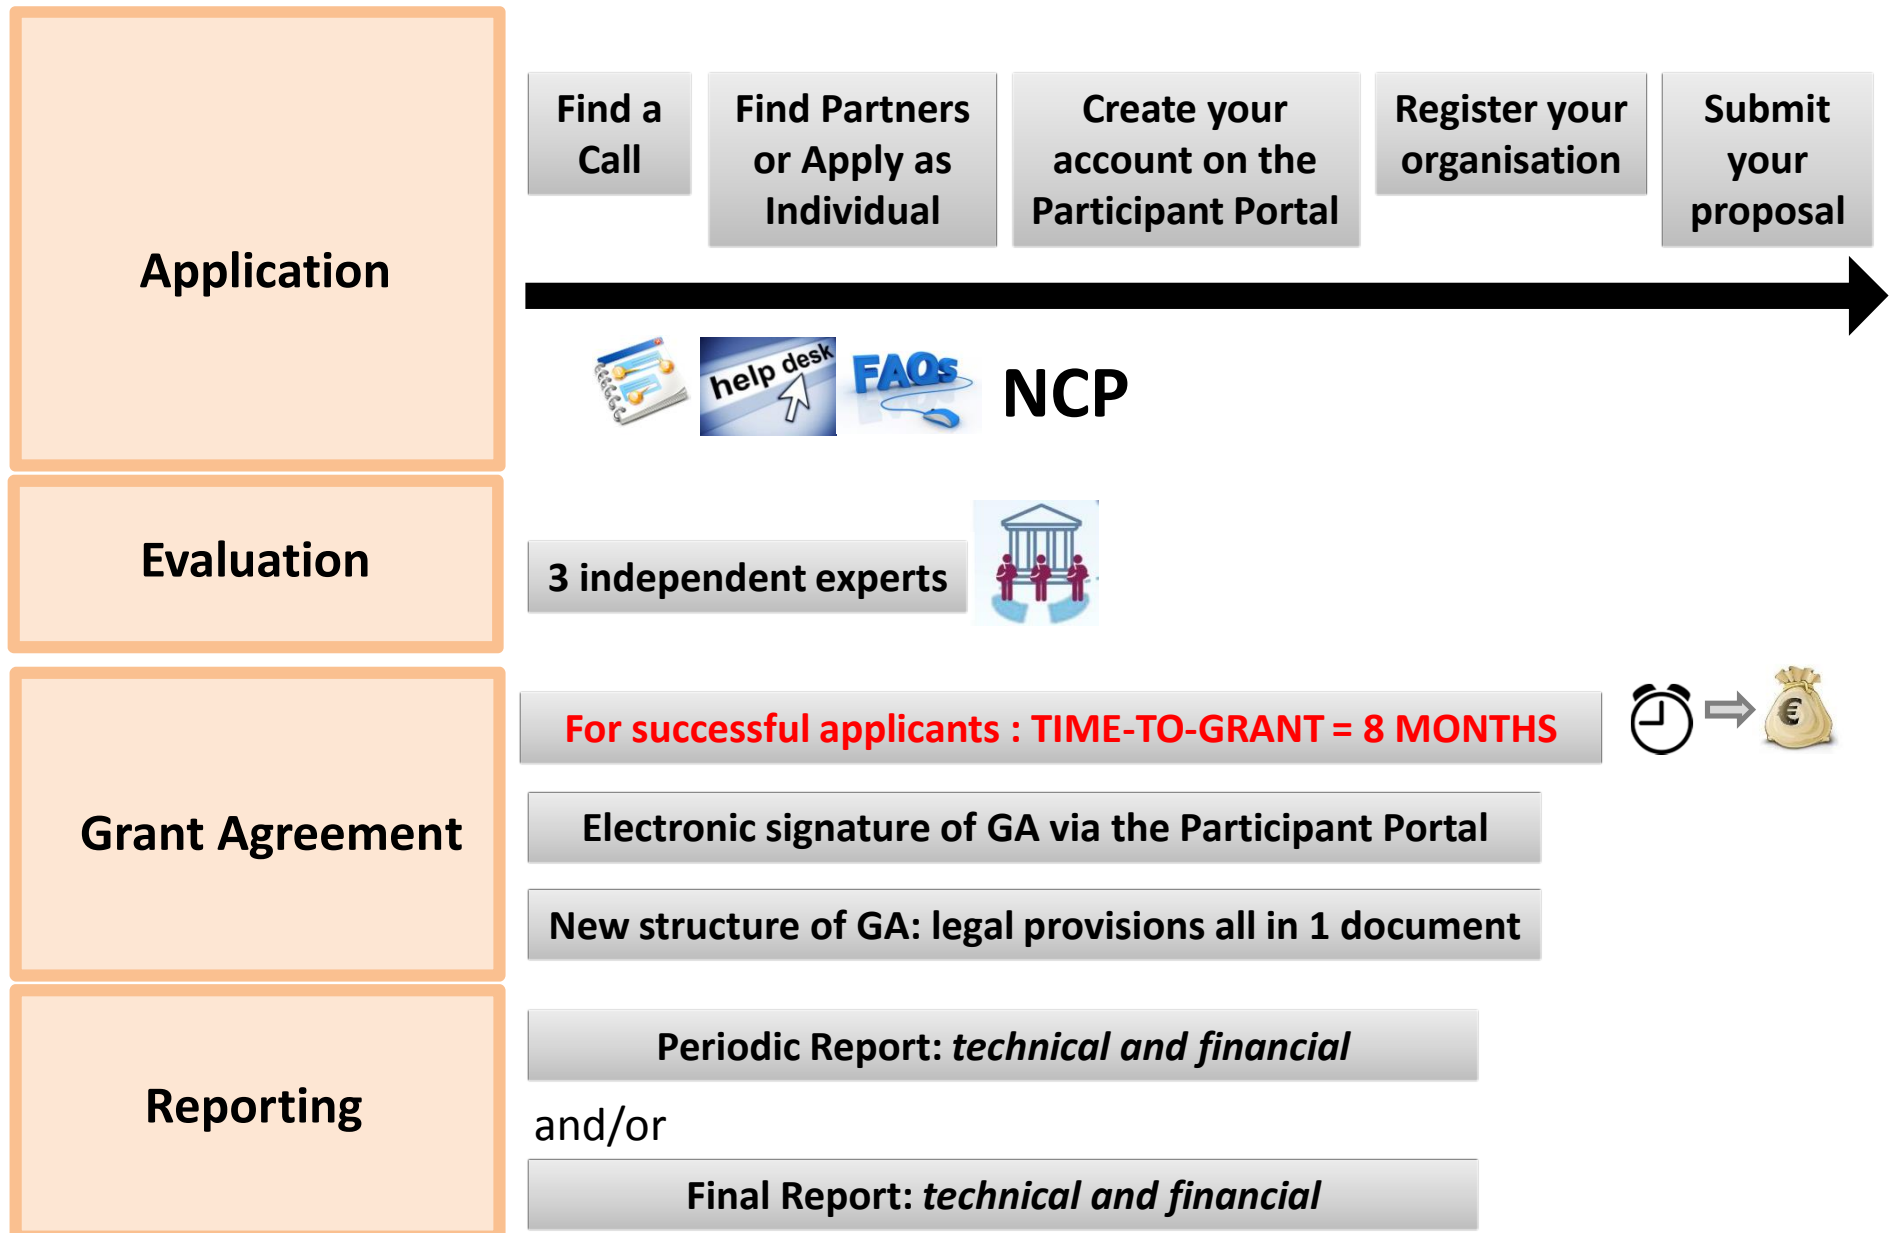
Application

Find a Call

Find Partners or Apply as Individual

Create your account on the Participant Portal

Register your organisation

Submit your proposal

help desk

FAQs

NCP

Evaluation

3 independent experts

Grant Agreement

For successful applicants : TIME-TO-GRANT = 8 MONTHS

€

Electronic signature of GA via the Participant Portal

New structure of GA: legal provisions all in 1 document

Reporting

Periodic Report: *technical and financial*

and/or

Final Report: *technical and financial*